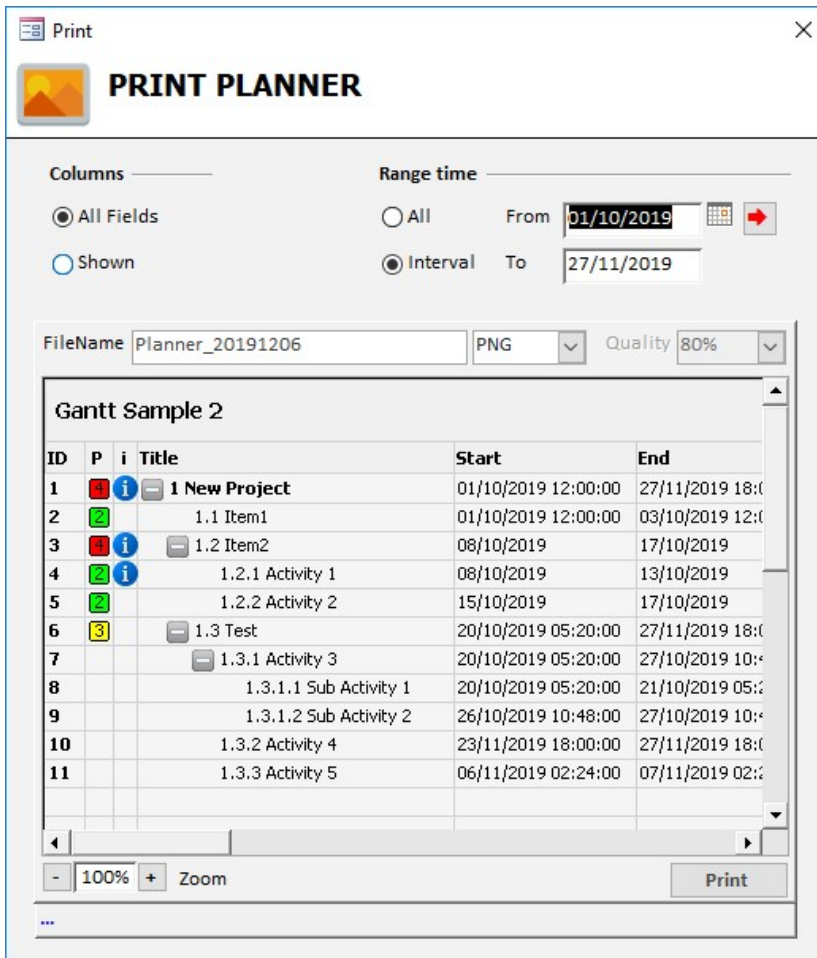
Print

PRINT PLANNER

Columns

All Fields

Shown

Range time

All

Interval

From 01/10/2019

To 27/11/2019

FileName Planner_20191206

PNG

Quality 80%

Gantt Sample 2

| ID | P | i | Title | Start | End |
|---|---|---|---|---|---|
| 1 | 4 | i | 1 New Project | 01/10/2019 12:00:00 | 27/11/2019 18:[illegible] |
| 2 | 2 | | 1.1 Item1 | 01/10/2019 12:00:00 | 03/10/2019 12:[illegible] |
| 3 | 4 | i | 1.2 Item2 | 08/10/2019 | 17/10/2019 |
| 4 | 2 | i | 1.2.1 Activity 1 | 08/10/2019 | 13/10/2019 |
| 5 | 2 | | 1.2.2 Activity 2 | 15/10/2019 | 17/10/2019 |
| 6 | 3 | | 1.3 Test | 20/10/2019 05:20:00 | 27/11/2019 18:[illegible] |
| 7 | | | 1.3.1 Activity 3 | 20/10/2019 05:20:00 | 27/10/2019 10:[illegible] |
| 8 | | | 1.3.1.1 Sub Activity 1 | 20/10/2019 05:20:00 | 21/10/2019 05:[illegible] |
| 9 | | | 1.3.1.2 Sub Activity 2 | 26/10/2019 10:48:00 | 27/10/2019 10:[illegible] |
| 10 | | | 1.3.2 Activity 4 | 23/11/2019 18:00:00 | 27/11/2019 18:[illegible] |
| 11 | | | 1.3.3 Activity 5 | 06/11/2019 02:24:00 | 07/11/2019 02:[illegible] |

- 100% + Zoom

Print

...